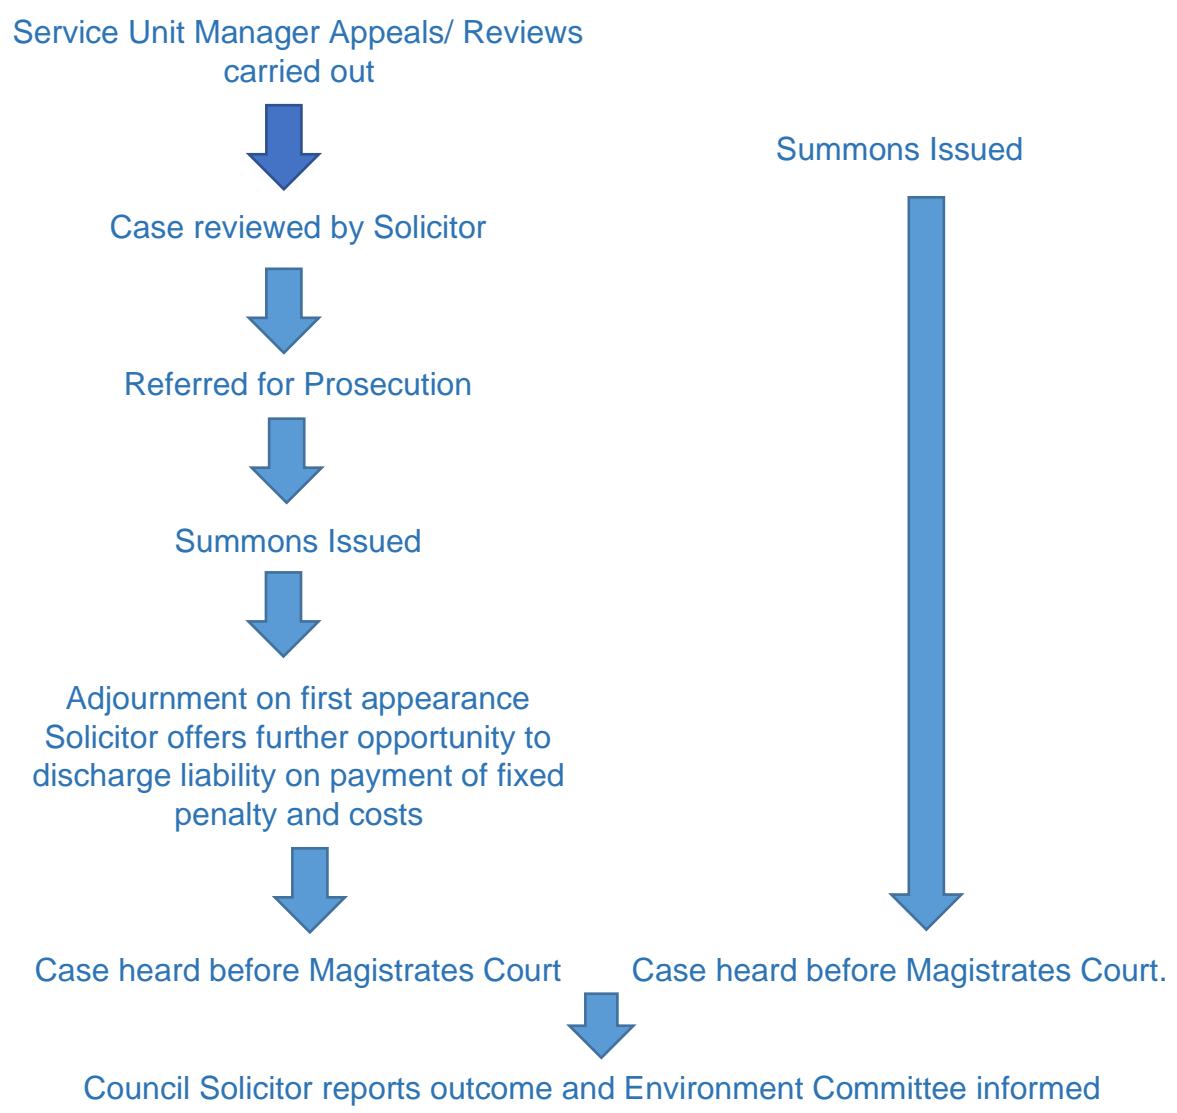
Service Unit Manager Appeals/ Reviews carried out

Case reviewed by Solicitor

Referred for Prosecution

Summons Issued

Adjournment on first appearance Solicitor offers further opportunity to discharge liability on payment of fixed penalty and costs

Case heard before Magistrates Court

Summons Issued

Case heard before Magistrates Court.

Council Solicitor reports outcome and Environment Committee informed